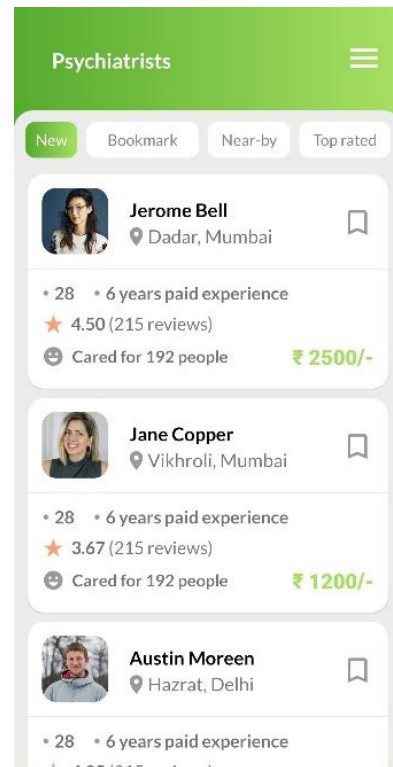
Psychiatrists

New Bookmark Near-by Top rated

Jerome Bell
Dadar, Mumbai

• 28 • 6 years paid experience
4.50 (215 reviews)
Cared for 192 people ₹ 2500/-

Jane Copper
Vikhroli, Mumbai

• 28 • 6 years paid experience
3.67 (215 reviews)
Cared for 192 people ₹ 1200/-

Austin Moreen
Hazrat, Delhi

• 28 • 6 years paid experience
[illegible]